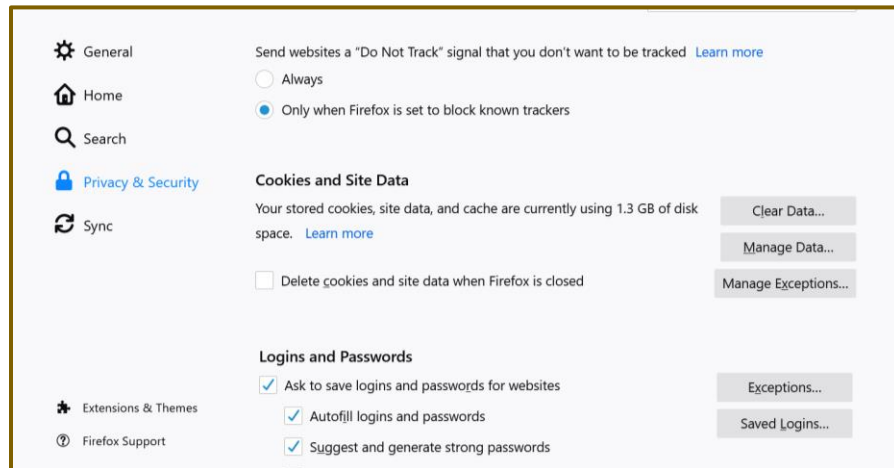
General

Home

Search

Privacy & Security

Sync

Extensions & Themes

Firefox Support

Send websites a “Do Not Track” signal that you don’t want to be tracked Learn more

Always

Only when Firefox is set to block known trackers

Cookies and Site Data

Your stored cookies, site data, and cache are currently using 1.3 GB of disk space. Learn more

Clear Data...

Manage Data...

Delete cookies and site data when Firefox is closed

Manage Exceptions...

Logins and Passwords

Ask to save logins and passwords for websites

Exceptions...

Autofill logins and passwords

Saved Logins...

Suggest and generate strong passwords